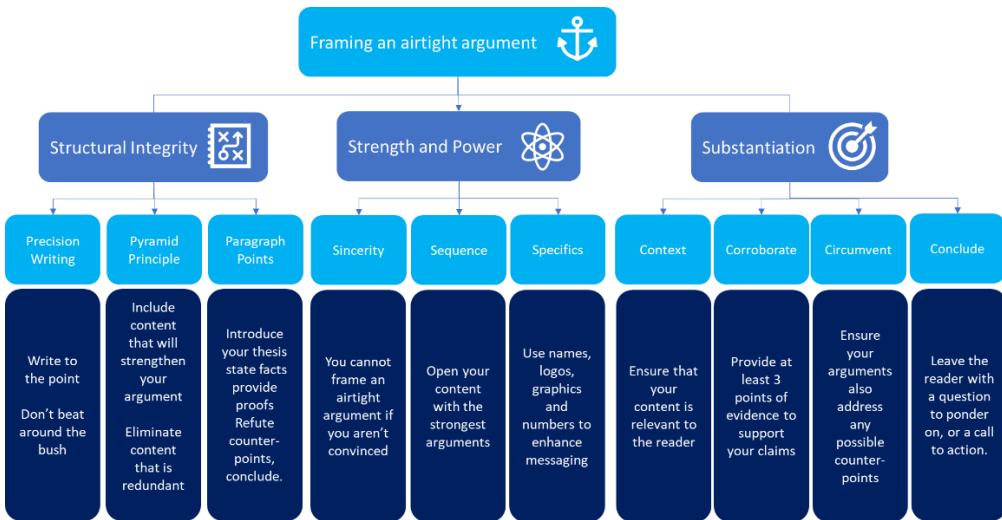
Framing an airtight argument

Structural Integrity

Strength and Power

Substantiation

Precision Writing

Write to the point

Don't beat around the bush

Pyramid Principle

Include content that will strengthen your argument

Eliminate content that is redundant

Paragraph Points

Introduce your thesis state facts provide proofs Refute counter-points, conclude.

Sincerity

You cannot frame an airtight argument if you aren't convinced

Sequence

Open your content with the strongest arguments

Specifics

Use names, logos, graphics and numbers to enhance messaging

Context

Ensure that your content is relevant to the reader

Corroborate

Provide at least 3 points of evidence to support your claims

Circumvent

Ensure your arguments also address any possible counter-points

Conclude

Leave the reader with a question to ponder on, or a call to action.